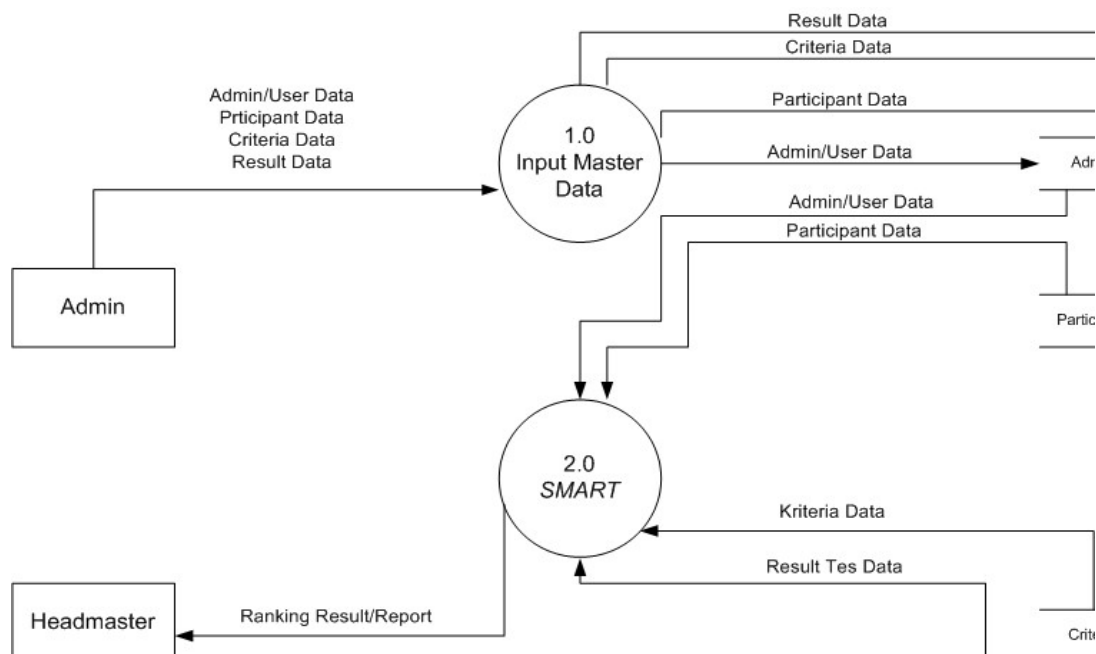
Result Data

Criteria Data

Admin/User Data
Prticipant Data
Criteria Data
Result Data

Participant Data

1.0
Input Master
Data

Admin/User Data

Adm

Admin/User Data

Participant Data

Admin

Partic

2.0
SMART

Kriteria Data

Result Tes Data

Headmaster

Ranking Result/Report

Crite